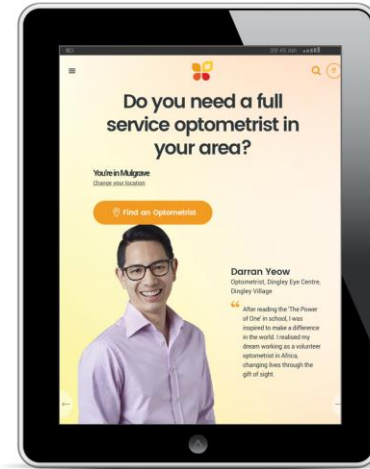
Do you need a full service optometrist in your area?

You're in Mulgrave
Change your location

Find an Optometrist

Darran Yeow
Optometrist, Dingley Eye Centre, Dingley Village

After reading the 'The Power of One' in school, I was inspired to make a difference in the world. I realised my dream working as a volunteer optometrist in Africa, changing lives through the gift of sight.